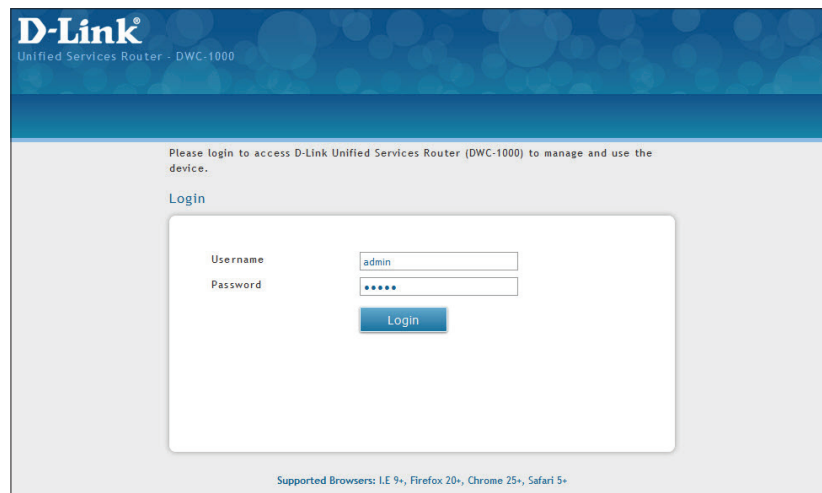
D-Link®
Unified Services Router - DWC-1000

Please login to access D-Link Unified Services Router (DWC-1000) to manage and use the device.

Login

Username admin
Password •••••
Login

Supported Browsers: I.E 9+, Firefox 20+, Chrome 25+, Safari 5+